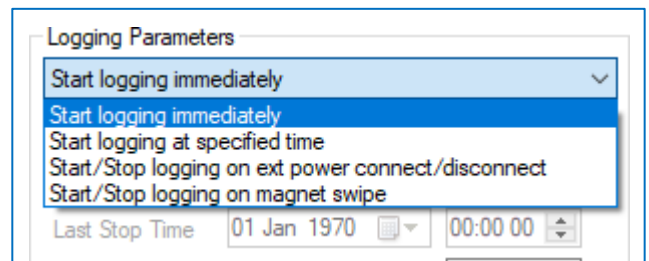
Logging Parameters

Start logging immediately

Start logging immediately
Start logging at specified time
Start/Stop logging on ext power connect/disconnect
Start/Stop logging on magnet swipe

Last Stop Time 01 Jan 1970 00:00 00